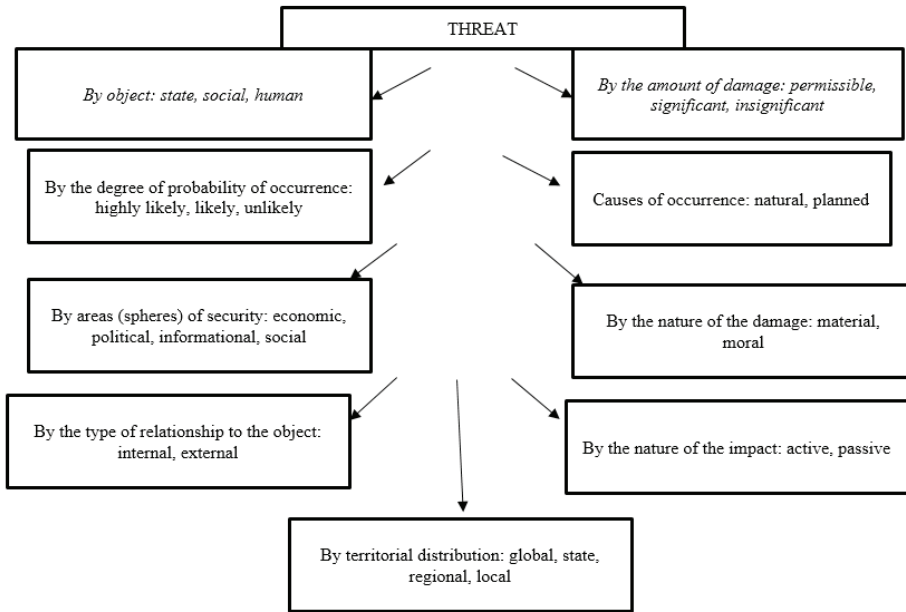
THREAT

By object: state, social, human

By the amount of damage: permissible, significant, insignificant

By the degree of probability of occurrence: highly likely, likely, unlikely

Causes of occurrence: natural, planned

By areas (spheres) of security: economic, political, informational, social

By the nature of the damage: material, moral

By the type of relationship to the object: internal, external

By the nature of the impact: active, passive

By territorial distribution: global, state, regional, local